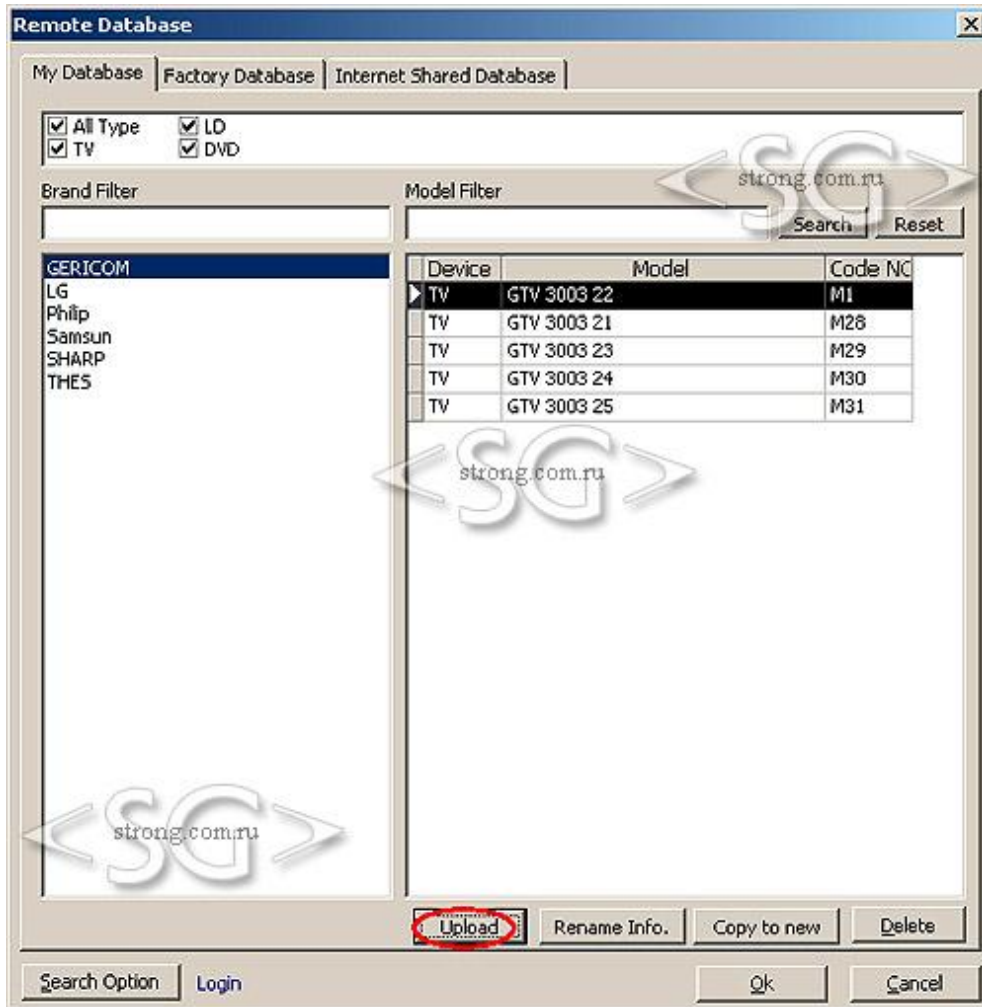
Remote Database

My Database | Factory Database | Internet Shared Database

☑ All Type ☑ LD
☑ TV ☑ DVD

<SG> strong.com.ru

Brand Filter

Model Filter

Search Reset

GERICOM
LG
Philip
Samsun
SHARP
THES

| Device | Model | Code NC |
|---|---|---|
| TV | GTV 3003 22 | M1 |
| TV | GTV 3003 21 | M28 |
| TV | GTV 3003 23 | M29 |
| TV | GTV 3003 24 | M30 |
| TV | GTV 3003 25 | M31 |

<SG> strong.com.ru

<SG> strong.com.ru

Upload Rename Info. Copy to new Delete

Search Option Login Ok Cancel